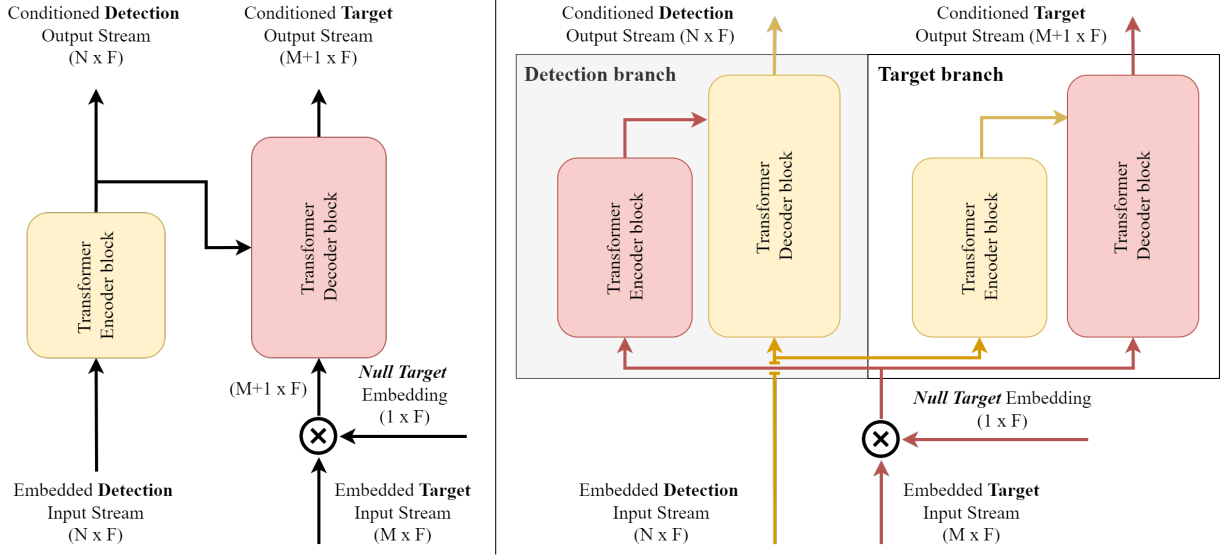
Conditioned **Detection** Output Stream (N x F)

Conditioned **Target** Output Stream (M+1 x F)

Transformer Encoder block

Transformer Decoder block

(M+1 x F)

***Null Target*** Embedding (1 x F)

$\otimes$

Embedded **Detection** Input Stream (N x F)

Embedded **Target** Input Stream (M x F)

Conditioned **Detection** Output Stream (N x F)

Conditioned **Target** Output Stream (M+1 x F)

**Detection branch**

Transformer Encoder block

Transformer Decoder block

**Target branch**

Transformer Encoder block

Transformer Decoder block

***Null Target*** Embedding (1 x F)

$\otimes$

Embedded **Detection** Input Stream (N x F)

Embedded **Target** Input Stream (M x F)